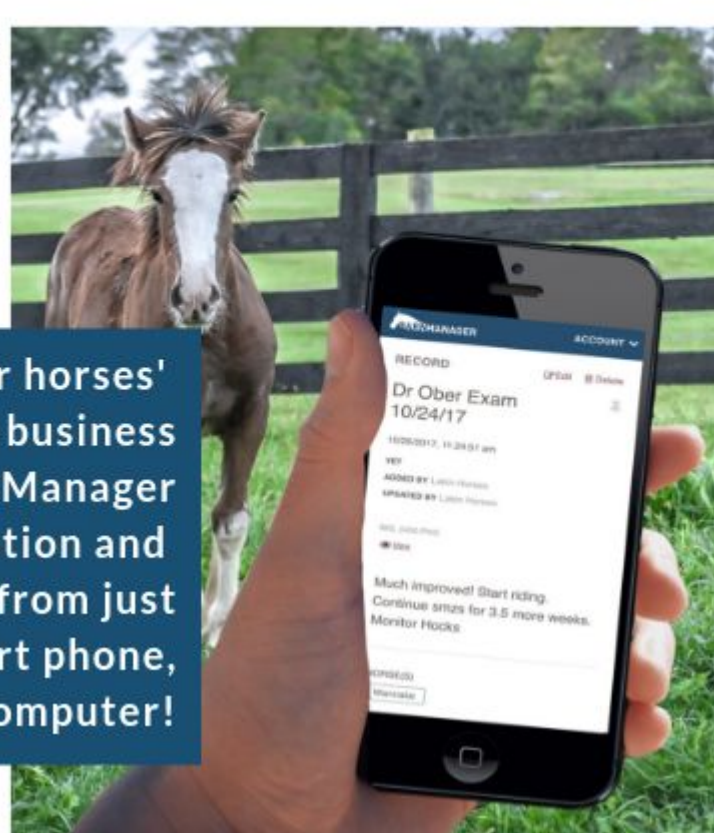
r horses'
business
Manager
tion and
from just
rt phone,
omputer!

BARNMANAGER ACCOUNT

RECORD Edit Delete

Dr Ober Exam 10/24/17

10/26/2017, 11:24:57 am

VET

ADDED BY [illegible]

UPDATED BY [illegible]

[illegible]

View

Much improved! Start riding. Continue smzs for 3.5 more weeks. Monitor Hocks

HORSE(S)

Mancake